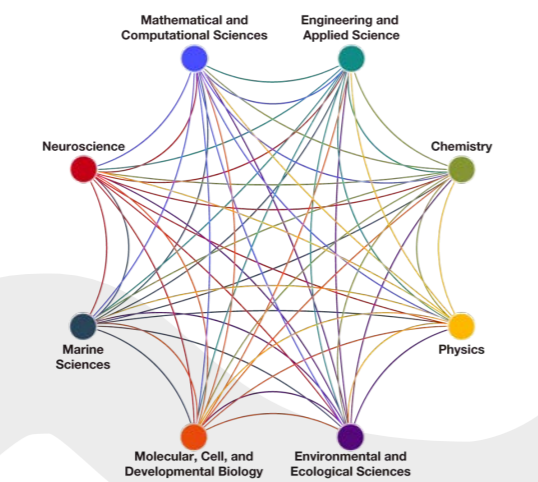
Mathematical and Computational Sciences

Engineering and Applied Science

Neuroscience

Chemistry

Marine Sciences

Physics

Molecular, Cell, and Developmental Biology

Environmental and Ecological Sciences